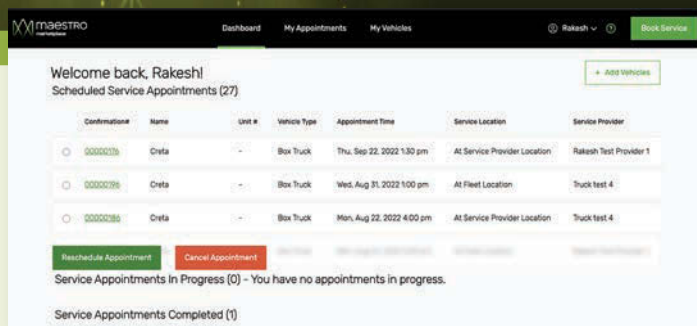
maestro marketplace

Dashboard My Appointments My Vehicles

Rakesh ? Book Service

Welcome back, Rakesh!

+ Add Vehicles

Scheduled Service Appointments (27)

| Confirmation# | Name | Unit # | Vehicle Type | Appointment Time | Service Location | Service Provider |
|---|---|---|---|---|---|---|
| 00000176 | Creta | - | Box Truck | Thu, Sep 22, 2022 1:30 pm | At Service Provider Location | Rakesh Test Provider 1 |
| 00000196 | Creta | - | Box Truck | Wed, Aug 31, 2022 1:00 pm | At Fleet Location | Truck test 4 |
| 00000186 | Creta | - | Box Truck | Mon, Aug 22, 2022 4:00 pm | At Service Provider Location | Truck test 4 |
| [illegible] | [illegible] | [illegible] | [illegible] | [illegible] | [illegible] | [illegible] |

Reschedule Appointment Cancel Appointment

Service Appointments In Progress (0) - You have no appointments in progress.

Service Appointments Completed (1)